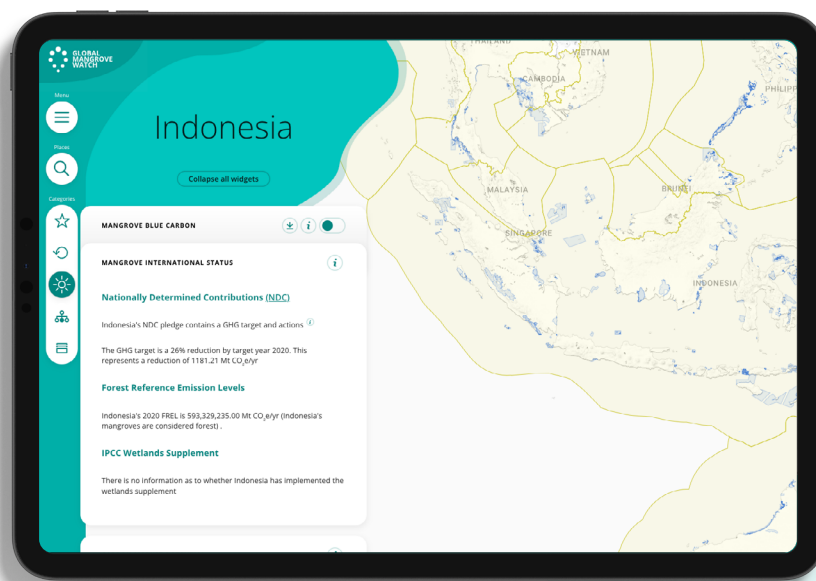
GLOBAL MANGROVE WATCH

Menu

Places

Categories

Indonesia

Collapse all widgets

MANGROVE BLUE CARBON

MANGROVE INTERNATIONAL STATUS

Nationally Determined Contributions (NDC)

Indonesia's NDC pledge contains a GHG target and actions

The GHG target is a 26% reduction by target year 2020. This represents a reduction of 1181.21 Mt $CO_2$e/yr

Forest Reference Emission Levels

Indonesia's 2020 FREL is 593,329,235.00 Mt $CO_2$e/yr (Indonesia's mangroves are considered forest) .

IPCC Wetlands Supplement

There is no information as to whether Indonesia has implemented the wetlands supplement

THAILAND

VIETNAM

CAMBODIA

PHILIPP

MALAYSIA

BRUNEI

SINGAPORE

INDONESIA